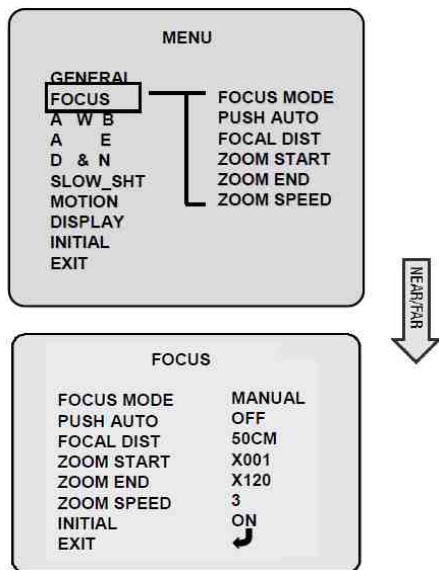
MENU

GENERAL
FOCUS
A W B
A E
D & N
SLOW_SHT
MOTION
DISPLAY
INITIAL
EXIT

FOCUS MODE
PUSH AUTO
FOCAL DIST
ZOOM START
ZOOM END
ZOOM SPEED

NEAR/FAR

FOCUS

| | |
|---|---|
| FOCUS MODE | MANUAL |
| PUSH AUTO | OFF |
| FOCAL DIST | 50CM |
| ZOOM START | X001 |
| ZOOM END | X120 |
| ZOOM SPEED | 3 |
| INITIAL | ON |
| EXIT | ↵ |